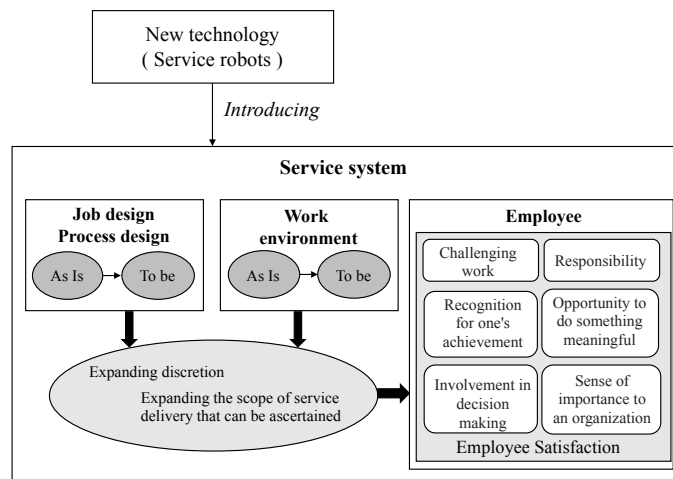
New technology
( Service robots )

*Introducing*

**Service system**

**Job design**
**Process design**

As Is

To be

**Work environment**

As Is

To be

Expanding discretion

Expanding the scope of service delivery that can be ascertained

**Employee**

Challenging work

Responsibility

Recognition for one's achievement

Opportunity to do something meaningful

Involvement in decision making

Sense of importance to an organization

Employee Satisfaction